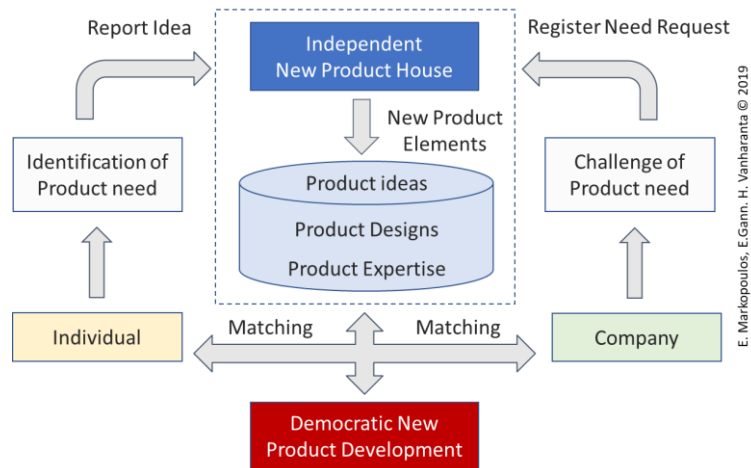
Report Idea

Independent New Product House

Register Need Request

New Product Elements

Identification of Product need

Product ideas

Product Designs

Product Expertise

Challenge of Product need

E. Markopoulos, E.Gann. H. Vanharanta © 2019

Individual

Matching

Matching

Company

Democratic New Product Development